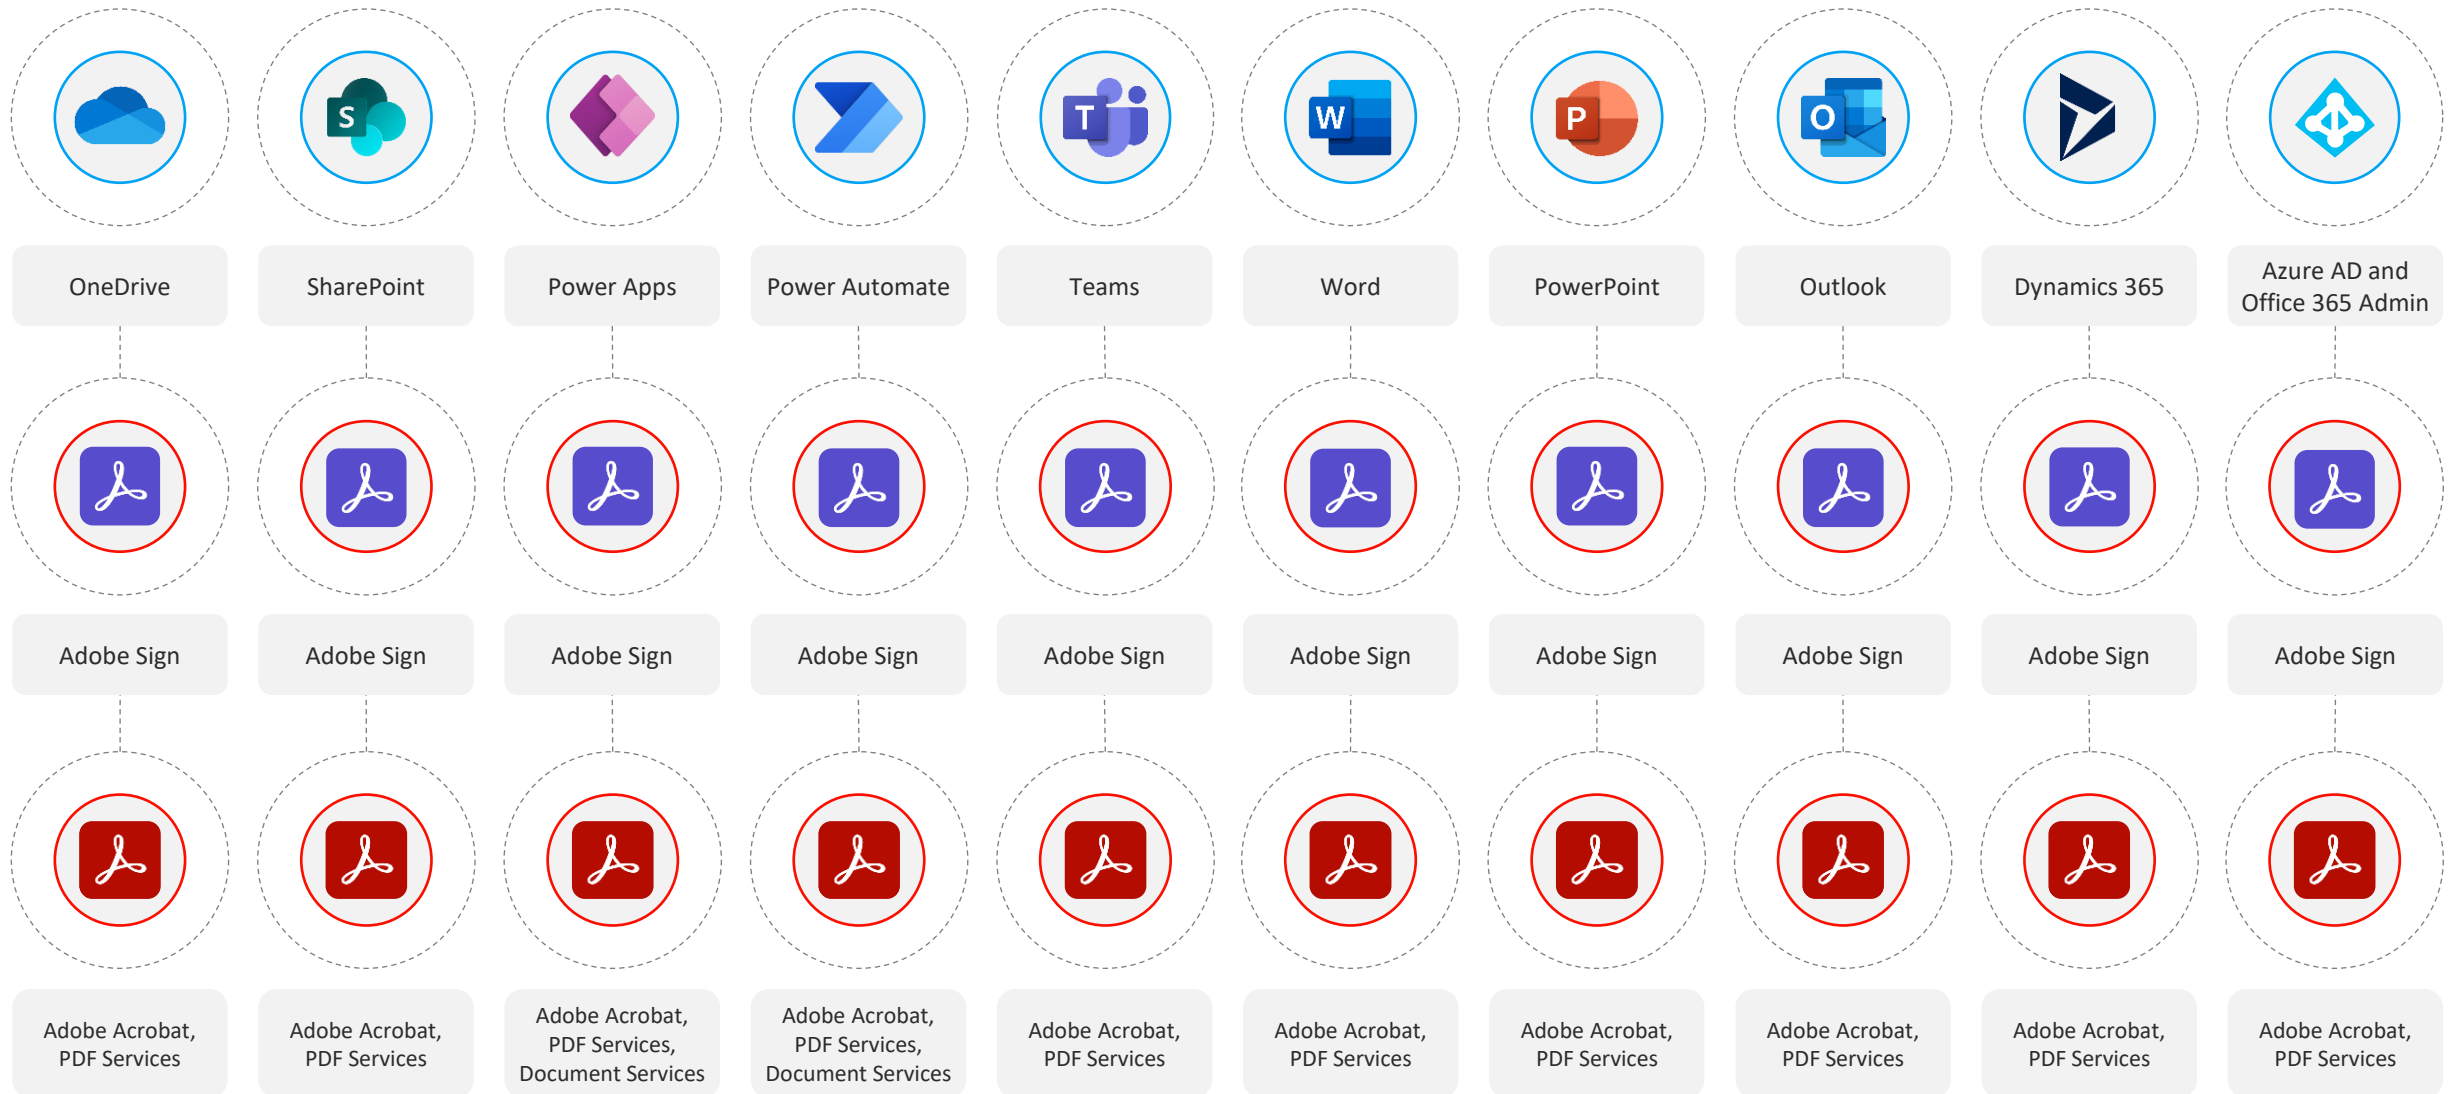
S T W P O

OneDrive

SharePoint

Power Apps

Power Automate

Teams

Word

PowerPoint

Outlook

Dynamics 365

Azure AD and Office 365 Admin

Adobe Sign

Adobe Sign

Adobe Sign

Adobe Sign

Adobe Sign

Adobe Sign

Adobe Sign

Adobe Sign

Adobe Sign

Adobe Sign

Adobe Acrobat, PDF Services

Adobe Acrobat, PDF Services

Adobe Acrobat, PDF Services, Document Services

Adobe Acrobat, PDF Services, Document Services

Adobe Acrobat, PDF Services

Adobe Acrobat, PDF Services

Adobe Acrobat, PDF Services

Adobe Acrobat, PDF Services

Adobe Acrobat, PDF Services

Adobe Acrobat, PDF Services